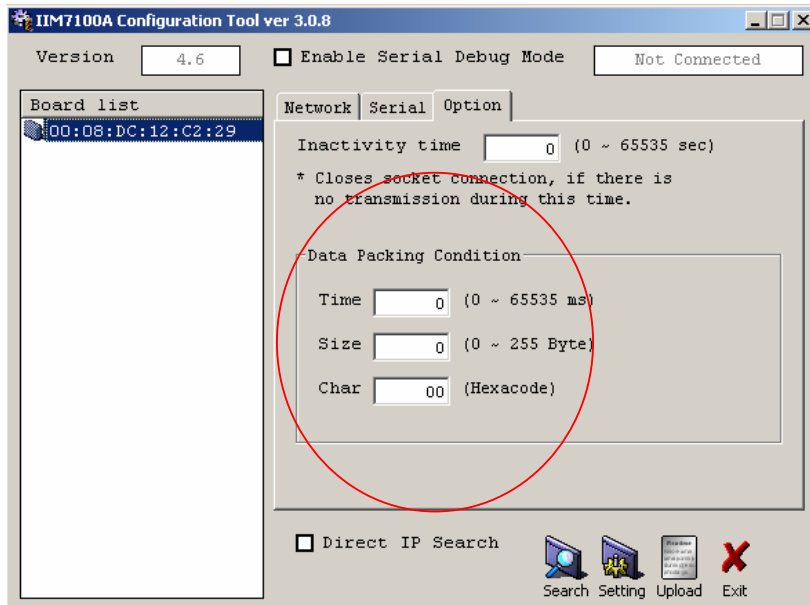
IIM7100A Configuration Tool ver 3.0.8

Version 4.6

Enable Serial Debug Mode

Not Connected

Board list

00:08:DC:12:C2:29

Network | Serial | Option

Inactivity time 0 (0 ~ 65535 sec)

* Closes socket connection, if there is no transmission during this time.

Data Packing Condition

Time 0 (0 ~ 65535 ms)

Size 0 (0 ~ 255 Byte)

Char 00 (Hexacode)

Direct IP Search

Search Setting Upload Exit